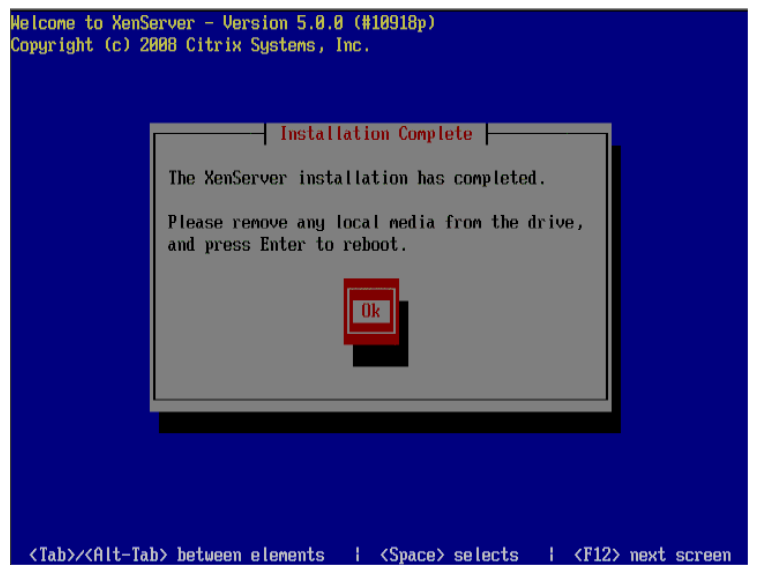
Welcome to XenServer - Version 5.0.0 (#10918p)
Copyright (c) 2008 Citrix Systems, Inc.

Installation Complete

The XenServer installation has completed.

Please remove any local media from the drive, and press Enter to reboot.

Ok

<Tab>/<Alt-Tab> between elements | <Space> selects | <F12> next screen